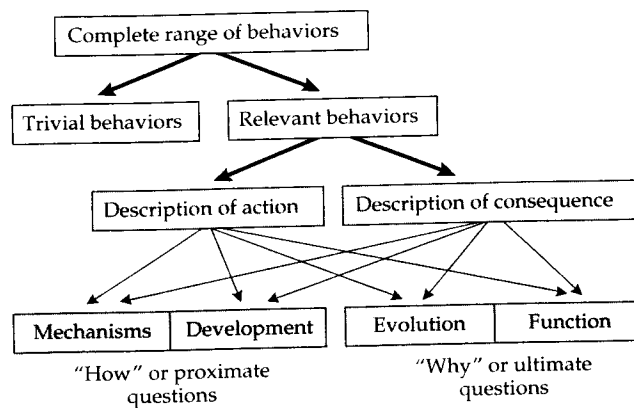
Complete range of behaviors

Trivial behaviors

Relevant behaviors

Description of action

Description of consequence

Mechanisms

Development

Evolution

Function

"How" or proximate questions

"Why" or ultimate questions